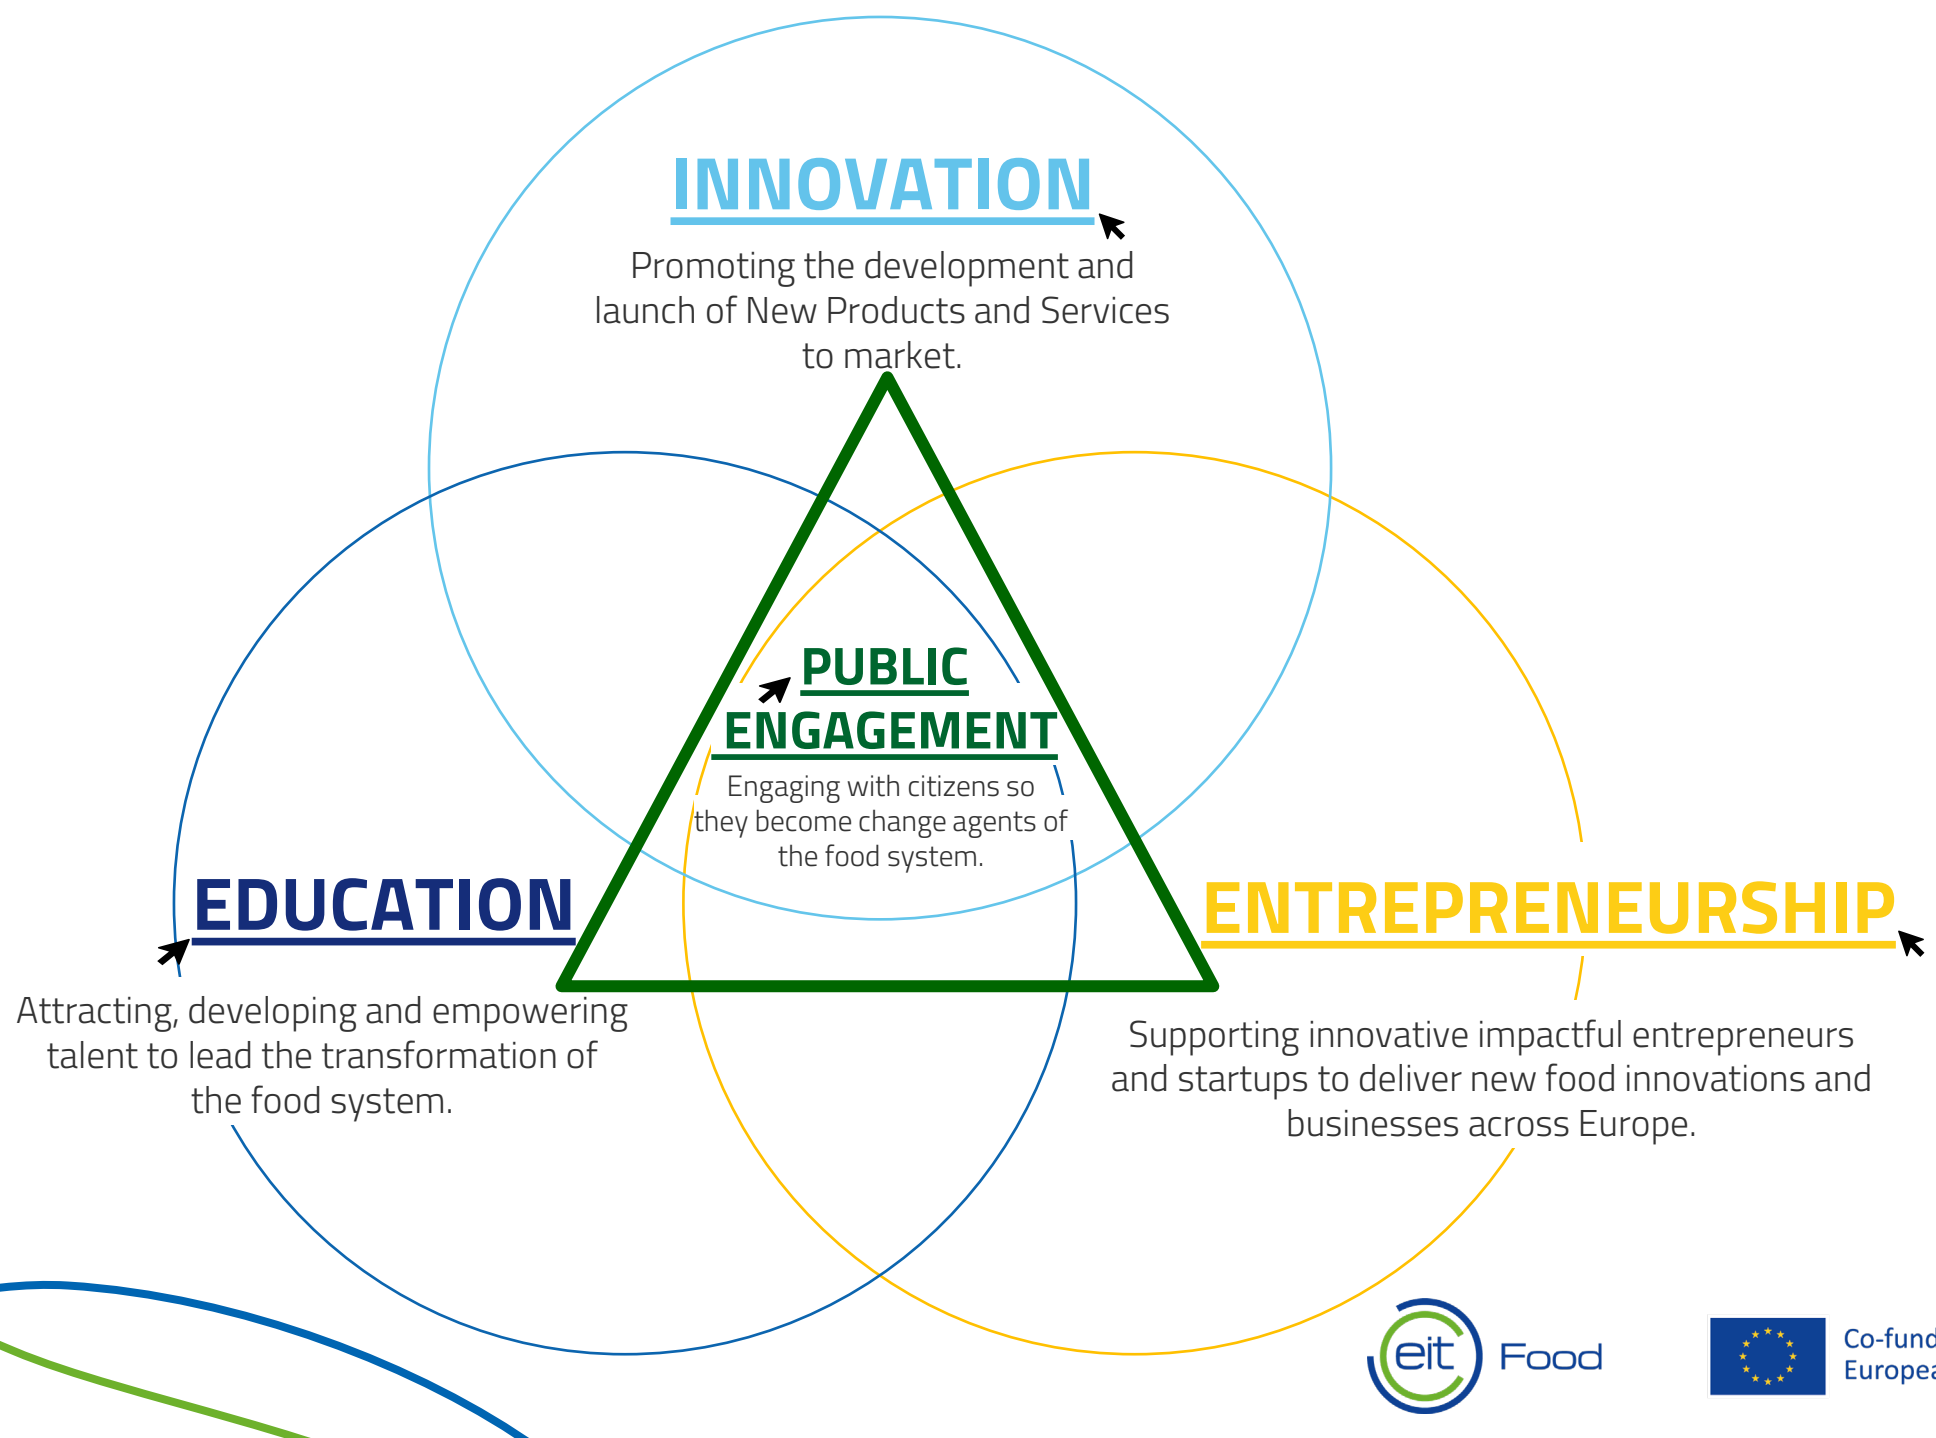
INNOVATION

Promoting the development and launch of New Products and Services to market.

PUBLIC ENGAGEMENT

Engaging with citizens so they become change agents of the food system.

EDUCATION

Attracting, developing and empowering talent to lead the transformation of the food system.

ENTREPRENEURSHIP

Supporting innovative impactful entrepreneurs and startups to deliver new food innovations and businesses across Europe.

eit Food

Co-fund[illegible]
Europea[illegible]